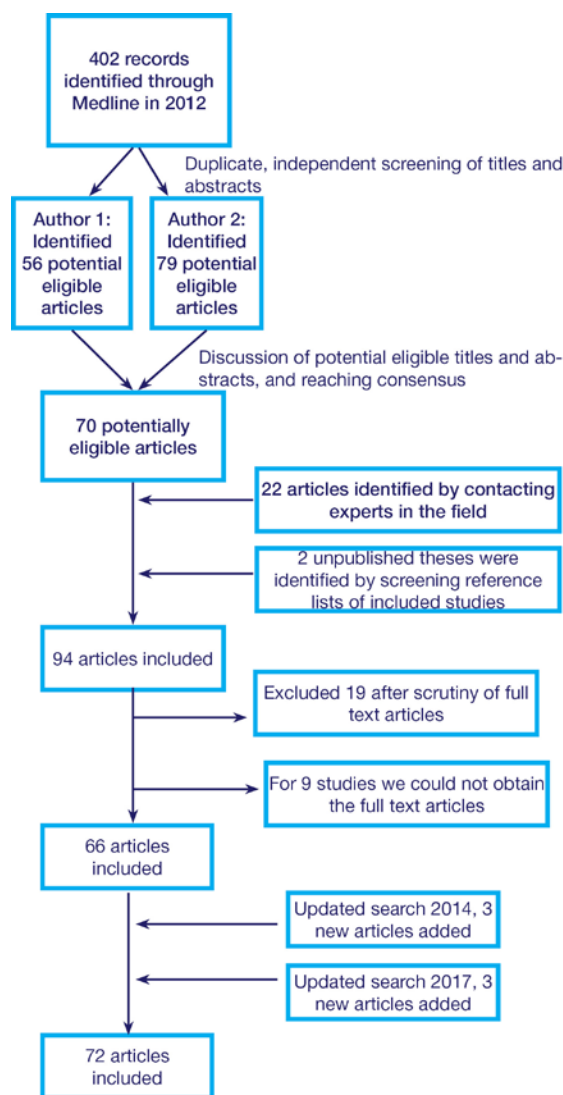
402 records identified through Medline in 2012

Duplicate, independent screening of titles and abstracts

Author 1: Identified 56 potential eligible articles

Author 2: Identified 79 potential eligible articles

Discussion of potential eligible titles and abstracts, and reaching consensus

70 potentially eligible articles

22 articles identified by contacting experts in the field

2 unpublished theses were identified by screening reference lists of included studies

94 articles included

Excluded 19 after scrutiny of full text articles

For 9 studies we could not obtain the full text articles

66 articles included

Updated search 2014, 3 new articles added

Updated search 2017, 3 new articles added

72 articles included